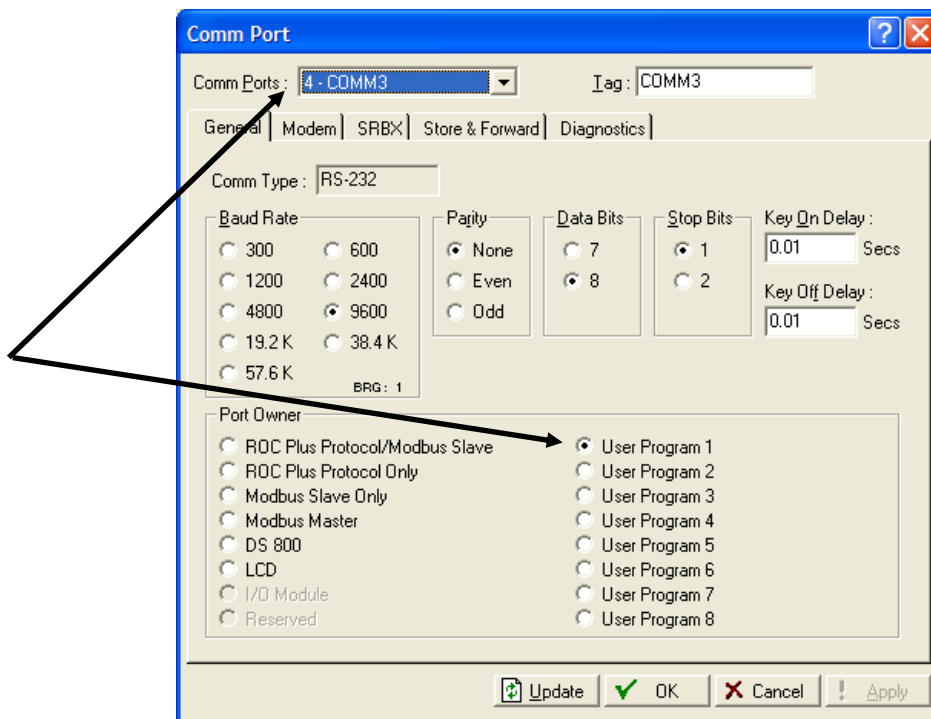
Comm Port

Comm Ports : 4 - COMM3

Tag : COMM3

General | Modem | SRBX | Store & Forward | Diagnostics

Comm Type : RS-232

Baud Rate
300
600
1200
2400
4800
9600
19.2 K
38.4 K
57.6 K
BRG : 1

Parity
None
Even
Odd

Data Bits
7
8

Stop Bits
1
2

Key On Delay :
0.01 Secs

Key Off Delay :
0.01 Secs

Port Owner
ROC Plus Protocol/Modbus Slave
ROC Plus Protocol Only
Modbus Slave Only
Modbus Master
DS 800
LCD
I/O Module
Reserved
User Program 1
User Program 2
User Program 3
User Program 4
User Program 5
User Program 6
User Program 7
User Program 8

Update
OK
Cancel
Apply